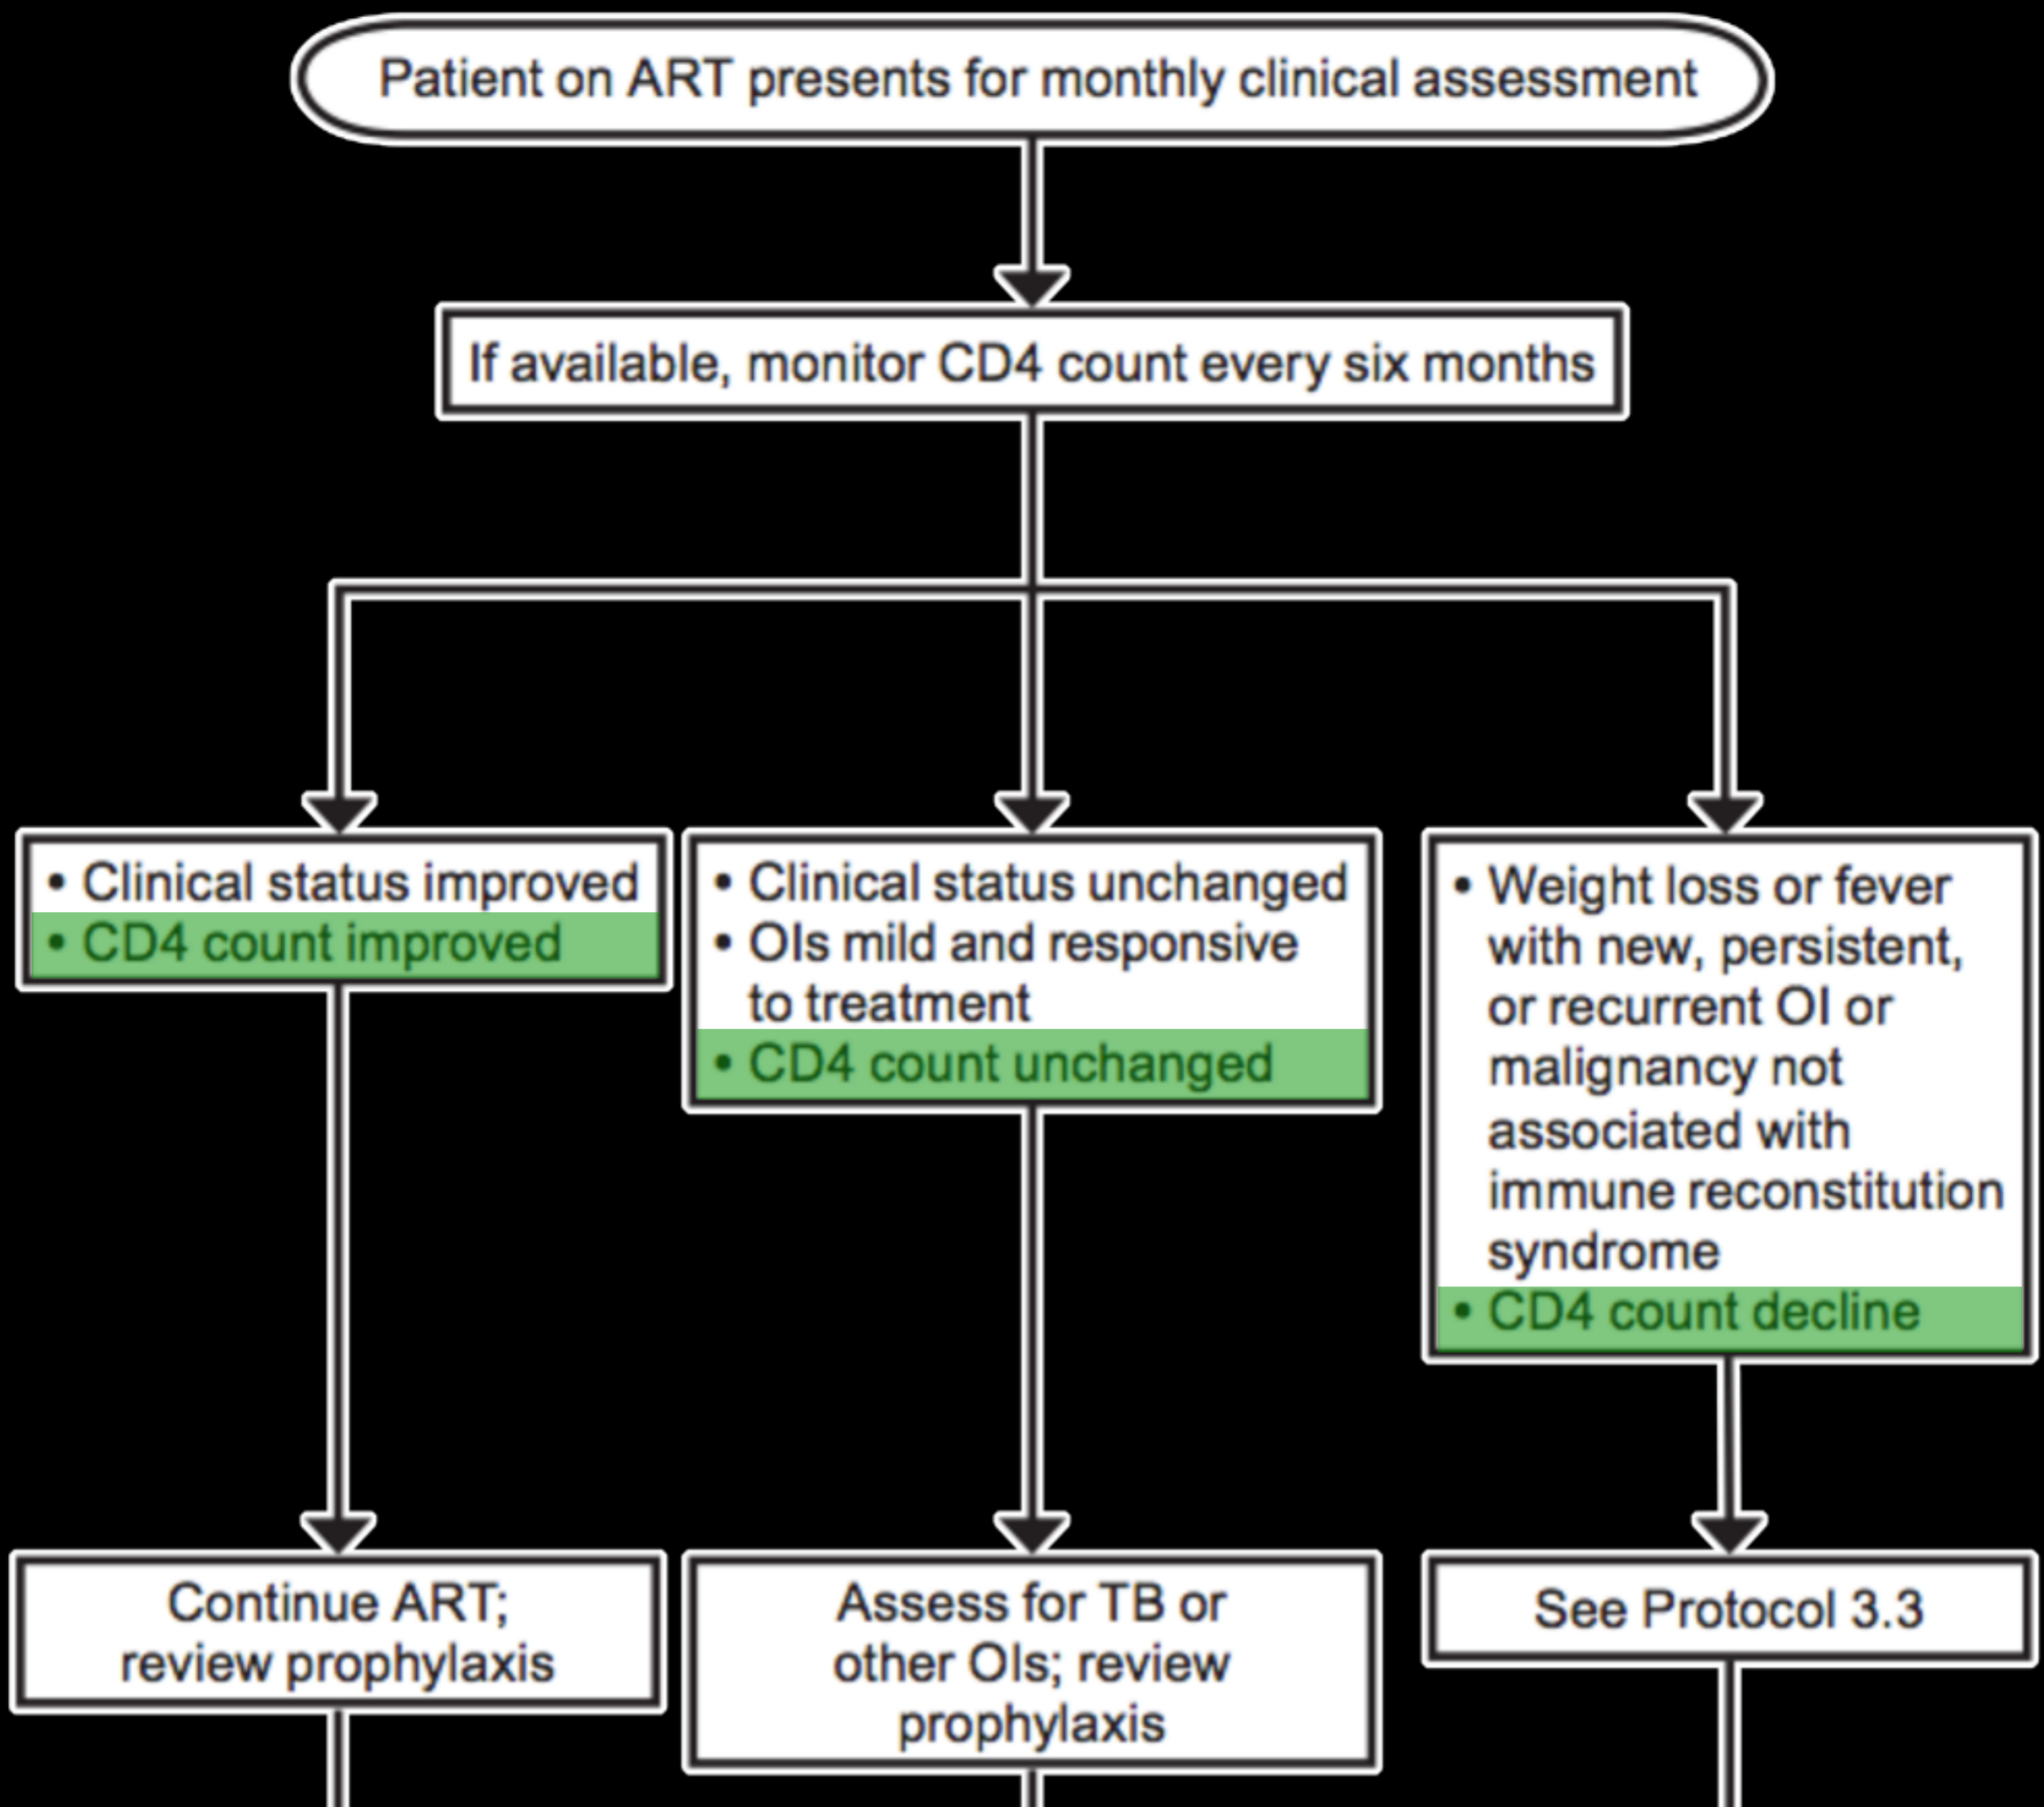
Patient on ART presents for monthly clinical assessment

If available, monitor CD4 count every six months

• Clinical status improved
• CD4 count improved

• Clinical status unchanged
• OIs mild and responsive to treatment
• CD4 count unchanged

• Weight loss or fever with new, persistent, or recurrent OI or malignancy not associated with immune reconstitution syndrome
• CD4 count decline

Continue ART; review prophylaxis

Assess for TB or other OIs; review prophylaxis

See Protocol 3.3